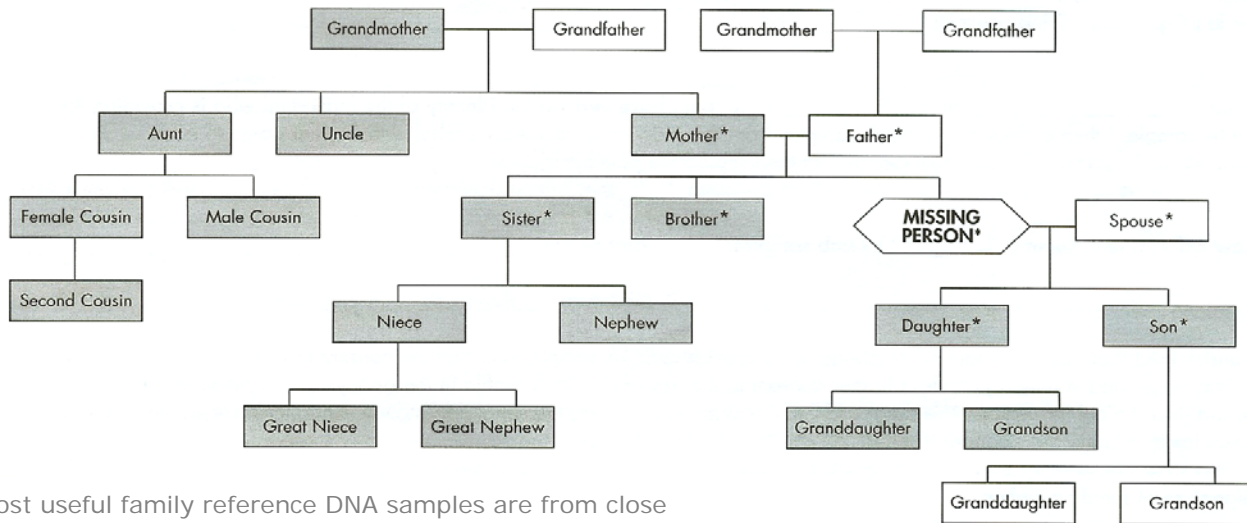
Grandmother
Grandfather
Grandmother
Grandfather
Aunt
Uncle
Mother*
Father*
Female Cousin
Male Cousin
Sister*
Brother*
MISSING PERSON*
Spouse*
Second Cousin
Niece
Nephew
Daughter*
Son*
Great Niece
Great Nephew
Granddaughter
Grandson
Granddaughter
Grandson

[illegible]ost useful family reference DNA samples are from close